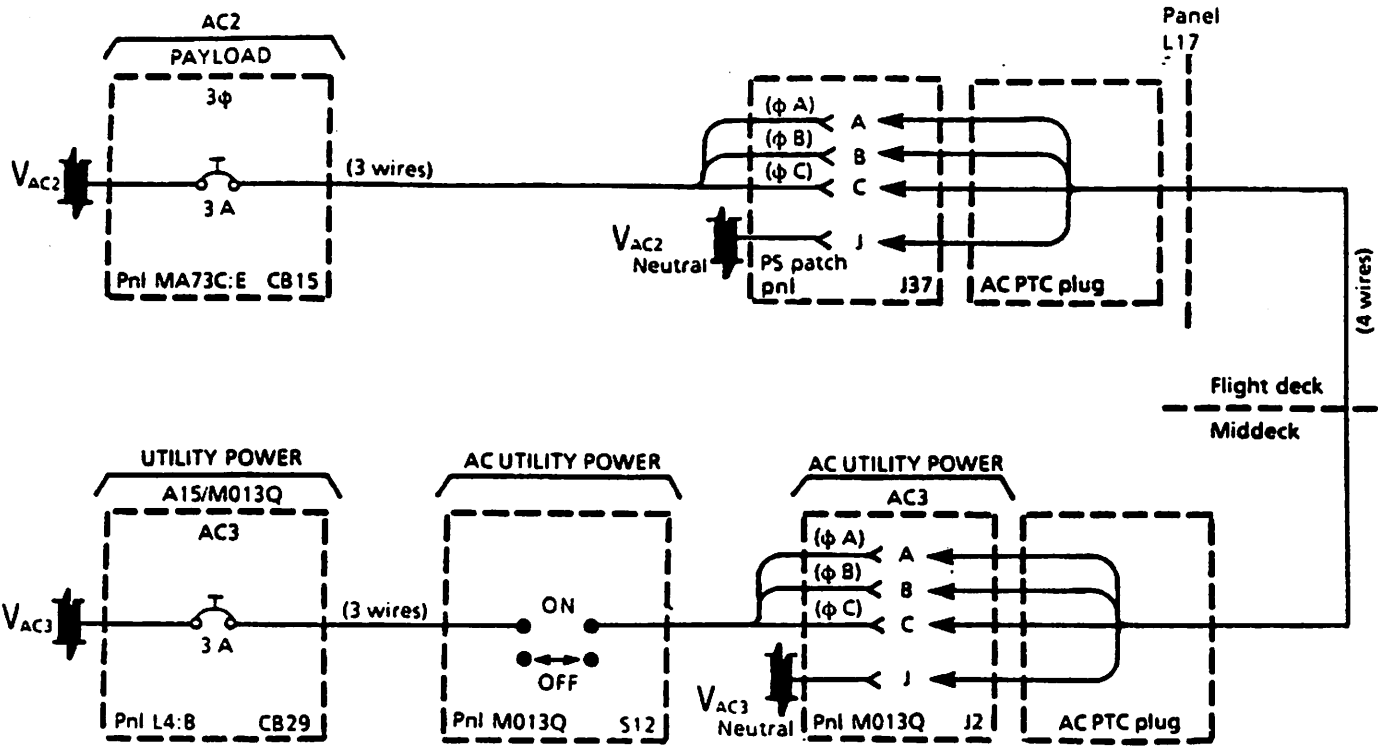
AC2
PAYLOAD
3φ
$V_{AC2}$
3 A
(3 wires)
Pnl MA73C:E CB15

(φ A) A
(φ B) B
(φ C) C
$V_{AC2}$ Neutral
J
PS patch pnl J37
AC PTC plug

Panel L17

(4 wires)

Flight deck
Middeck

UTILITY POWER
A15/M013Q
AC3
$V_{AC3}$
3 A
(3 wires)
Pnl L4:B CB29

AC UTILITY POWER
ON
OFF
Pnl M013Q S12

AC UTILITY POWER
AC3
(φ A) A
(φ B) B
(φ C) C
$V_{AC3}$ Neutral
J
Pnl M013Q J2
AC PTC plug